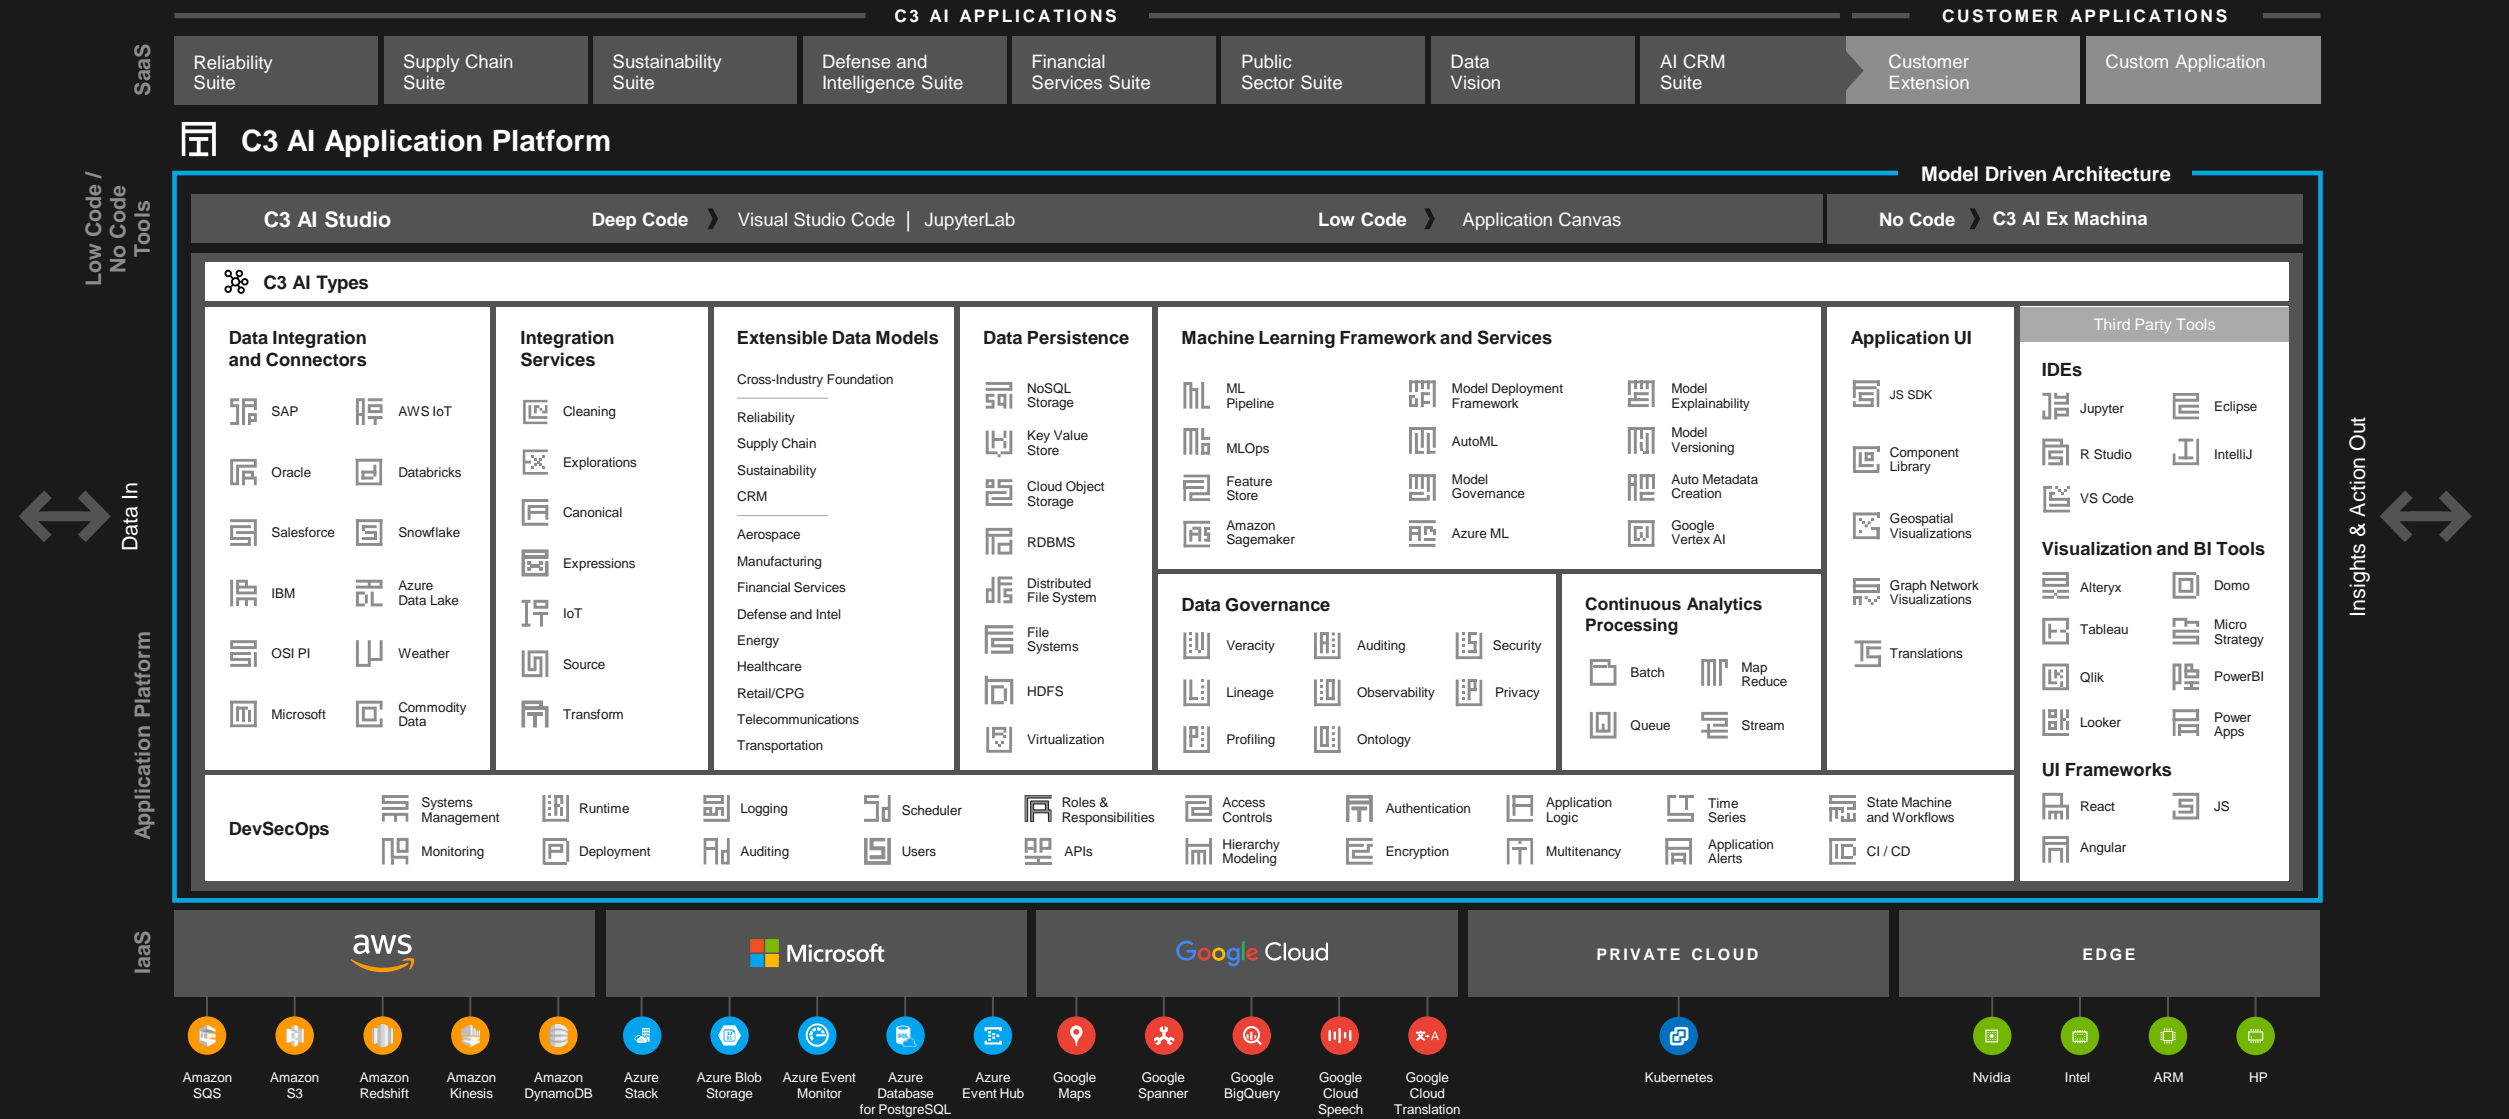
C3 AI APPLICATIONS
CUSTOMER APPLICATIONS

SaaS

Reliability Suite
Supply Chain Suite
Sustainability Suite
Defense and Intelligence Suite
Financial Services Suite
Public Sector Suite
Data Vision
AI CRM Suite
Customer Extension
Custom Application

C3 AI Application Platform

Low Code / No Code Tools

Model Driven Architecture

C3 AI Studio
Deep Code 〉 Visual Studio Code | JupyterLab
Low Code 〉 Application Canvas
No Code 〉 C3 AI Ex Machina

C3 AI Types

Data In

Application Platform

Insights & Action Out

Data Integration and Connectors
SAP
AWS IoT
Oracle
Databricks
Salesforce
Snowflake
IBM
Azure Data Lake
OSI PI
Weather
Microsoft
Commodity Data

Integration Services
Cleaning
Explorations
Canonical
Expressions
IoT
Source
Transform

Extensible Data Models
Cross-Industry Foundation
Reliability
Supply Chain
Sustainability
CRM
Aerospace
Manufacturing
Financial Services
Defense and Intel
Energy
Healthcare
Retail/CPG
Telecommunications
Transportation

Data Persistence
NoSQL Storage
Key Value Store
Cloud Object Storage
RDBMS
Distributed File System
File Systems
HDFS
Virtualization

Machine Learning Framework and Services
ML Pipeline
Model Deployment Framework
Model Explainability
MLOps
AutoML
Model Versioning
Feature Store
Model Governance
Auto Metadata Creation
Amazon Sagemaker
Azure ML
Google Vertex AI

Data Governance
Veracity
Auditing
Security
Lineage
Observability
Privacy
Profiling
Ontology

Continuous Analytics Processing
Batch
Map Reduce
Queue
Stream

Application UI
JS SDK
Component Library
Geospatial Visualizations
Graph Network Visualizations
Translations

Third Party Tools
IDEs
Jupyter
Eclipse
R Studio
IntelliJ
VS Code

Visualization and BI Tools
Alteryx
Domo
Tableau
Micro Strategy
Qlik
PowerBI
Looker
Power Apps

UI Frameworks
React
JS
Angular

DevSecOps
Systems Management
Monitoring
Runtime
Deployment
Logging
Auditing
Scheduler
Users
Roles & Responsibilities
APIs
Access Controls
Hierarchy Modeling
Authentication
Encryption
Application Logic
Multitenancy
Time Series
Application Alerts
State Machine and Workflows
CI / CD

IaaS

aws
Microsoft
Google Cloud
PRIVATE CLOUD
EDGE

Amazon SQS
Amazon S3
Amazon Redshift
Amazon Kinesis
Amazon DynamoDB
Azure Stack
Azure Blob Storage
Azure Event Monitor
Azure Database for PostgreSQL
Azure Event Hub
Google Maps
Google Spanner
Google BigQuery
Google Cloud Speech
Google Cloud Translation
Kubernetes
Nvidia
Intel
ARM
HP